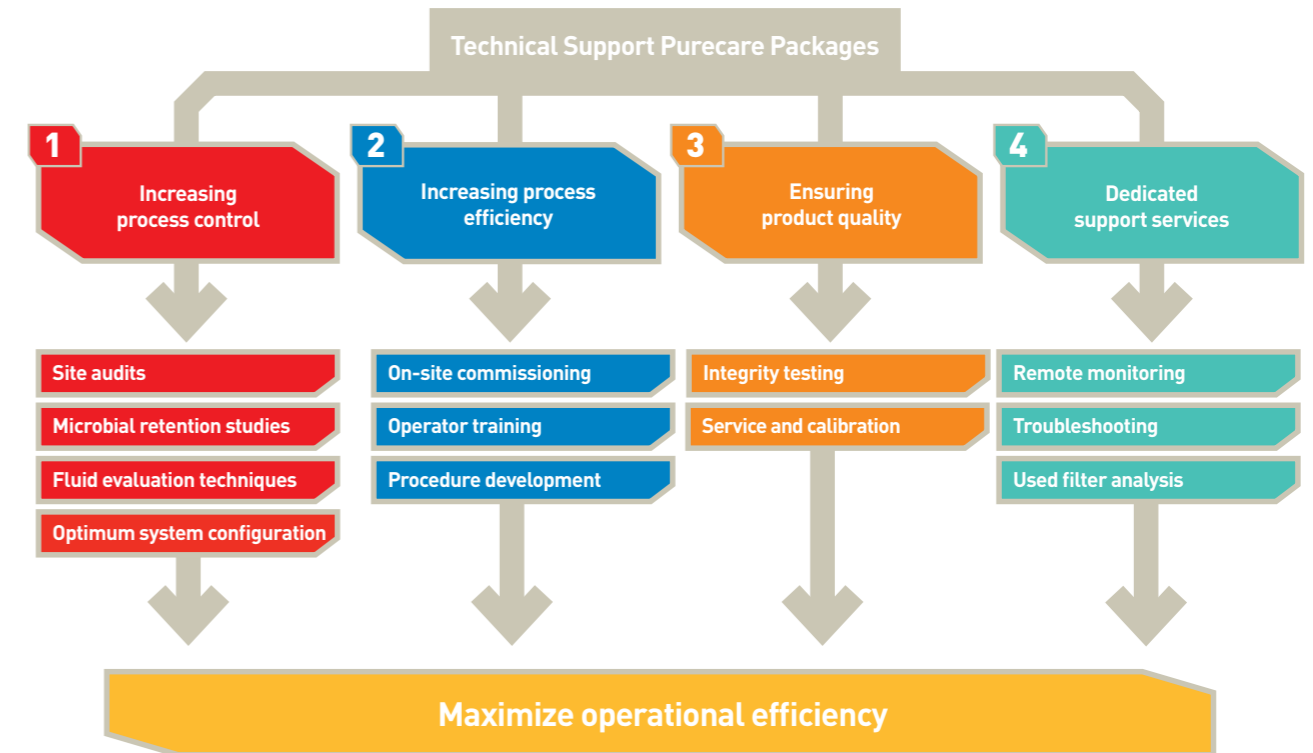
Technical Support Purecare Packages

1
Increasing process control

Site audits
Microbial retention studies
Fluid evaluation techniques
Optimum system configuration

2
Increasing process efficiency

On-site commissioning
Operator training
Procedure development

3
Ensuring product quality

Integrity testing
Service and calibration

4
Dedicated support services

Remote monitoring
Troubleshooting
Used filter analysis

Maximize operational efficiency